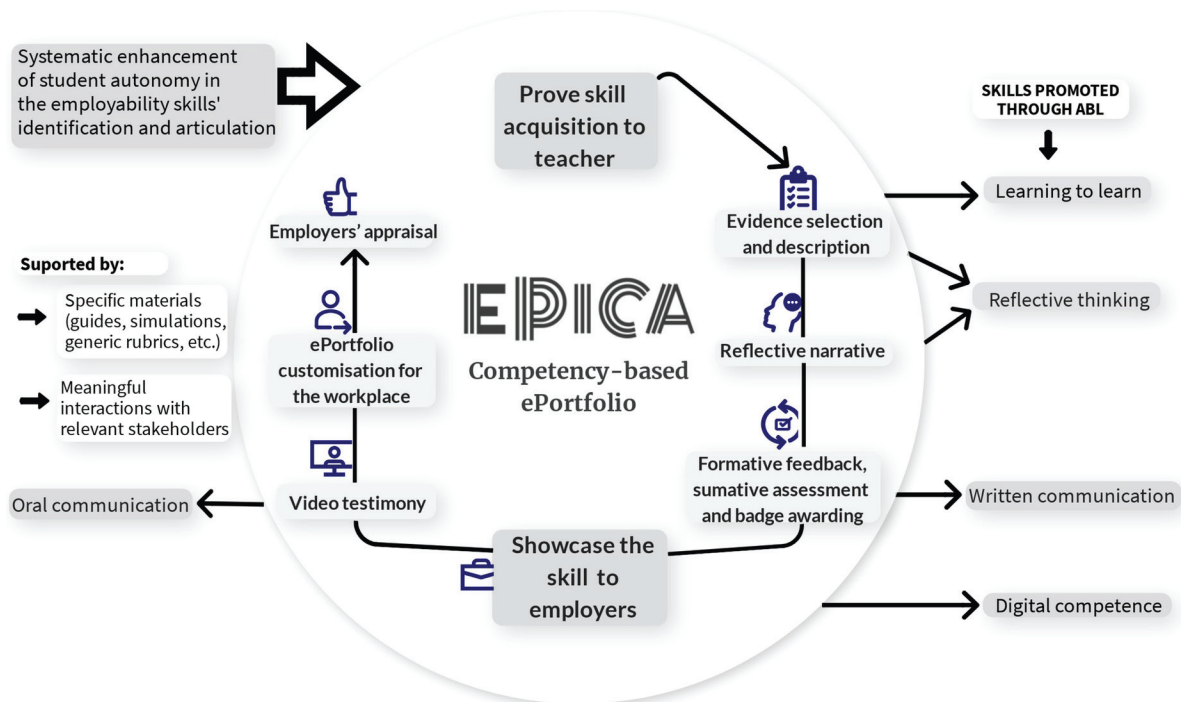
Systematic enhancement of student autonomy in the employability skills' identification and articulation

Prove skill acquisition to teacher

SKILLS PROMOTED THROUGH ABL

Learning to learn

Evidence selection and description

Employers' appraisal

Reflective thinking

Suported by:

Specific materials (guides, simulations, generic rubrics, etc.)

Meaningful interactions with relevant stakeholders

EPICA

Competency-based ePortfolio

ePortfolio customisation for the workplace

Reflective narrative

Formative feedback, sumative assessment and badge awarding

Video testimony

Oral communication

Written communication

Showcase the skill to employers

Digital competence